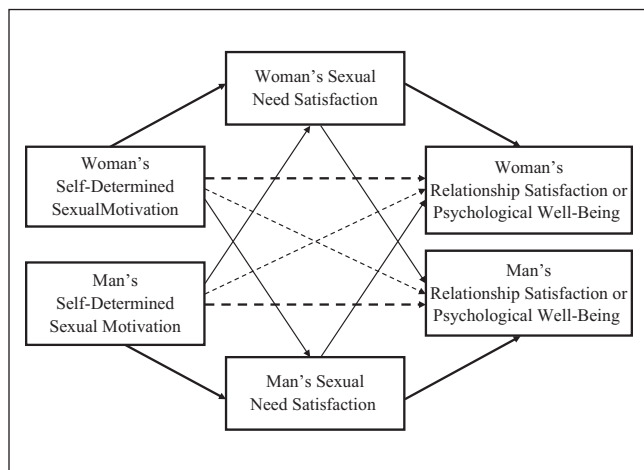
Woman's Sexual Need Satisfaction

Woman's Self-Determined SexualMotivation

Woman's Relationship Satisfaction or Psychological Well-Being

Man's Self-Determined Sexual Motivation

Man's Relationship Satisfaction or Psychological Well-Being

Man's Sexual Need Satisfaction